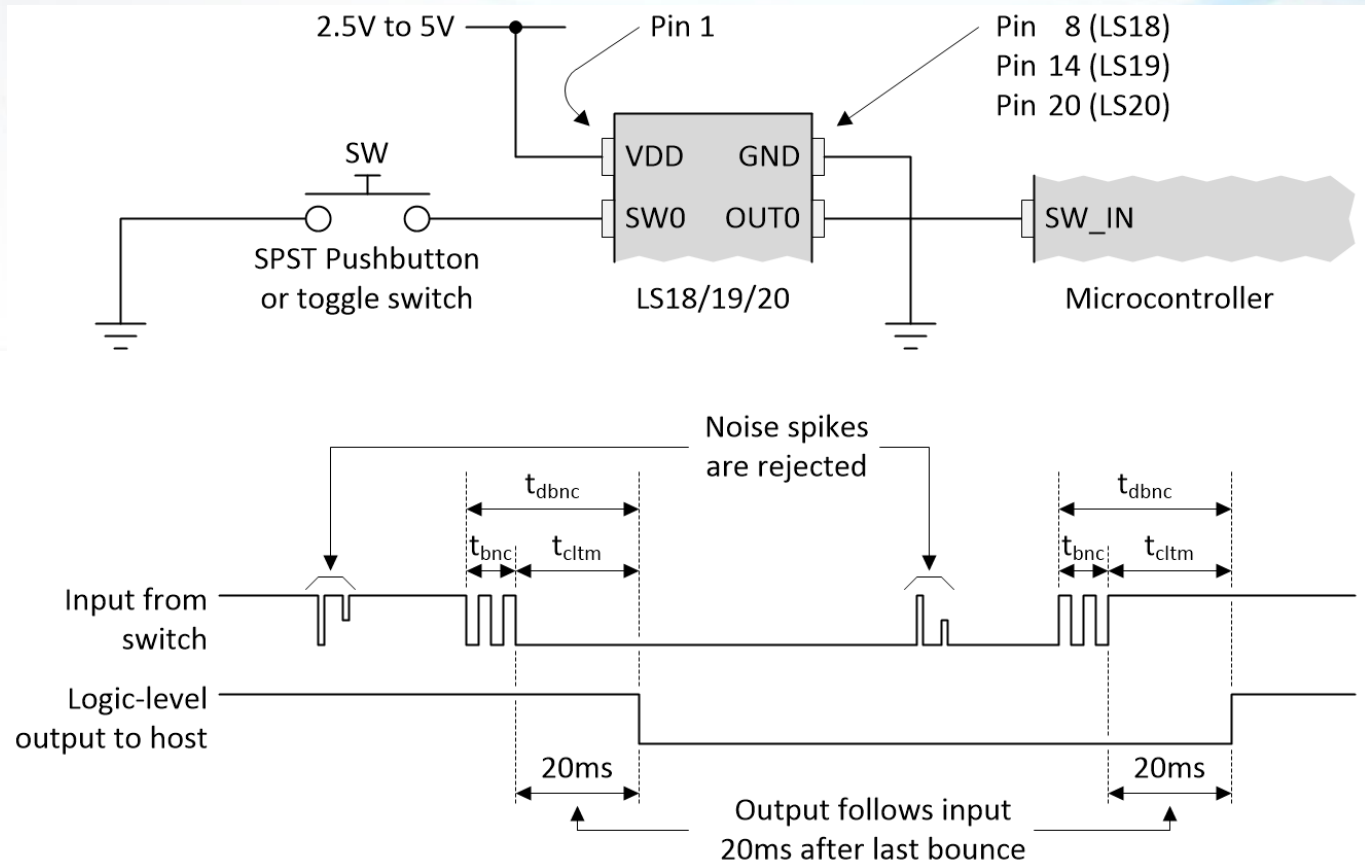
2.5V to 5V

Pin 1

Pin 8 (LS18)
Pin 14 (LS19)
Pin 20 (LS20)

SW

VDD GND

SW0 OUT0

SW_IN

SPST Pushbutton or toggle switch

LS18/19/20

Microcontroller

Noise spikes are rejected

$t_{dbnc}$

$t_{bnc}$ $t_{cltm}$

$t_{dbnc}$

$t_{bnc}$ $t_{cltm}$

Input from switch

Logic-level output to host

20ms

20ms

Output follows input 20ms after last bounce